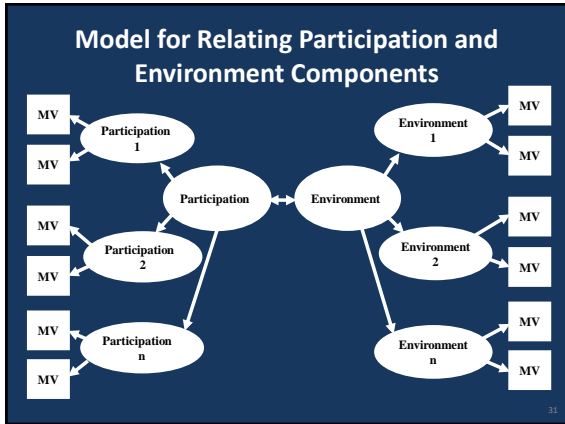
Model for Relating Participation and Environment Components

MV

MV

Participation 1

Participation

Environment

Environment 1

MV

MV

MV

MV

Participation 2

Environment 2

MV

MV

MV

MV

Participation n

Environment n

MV

MV

31